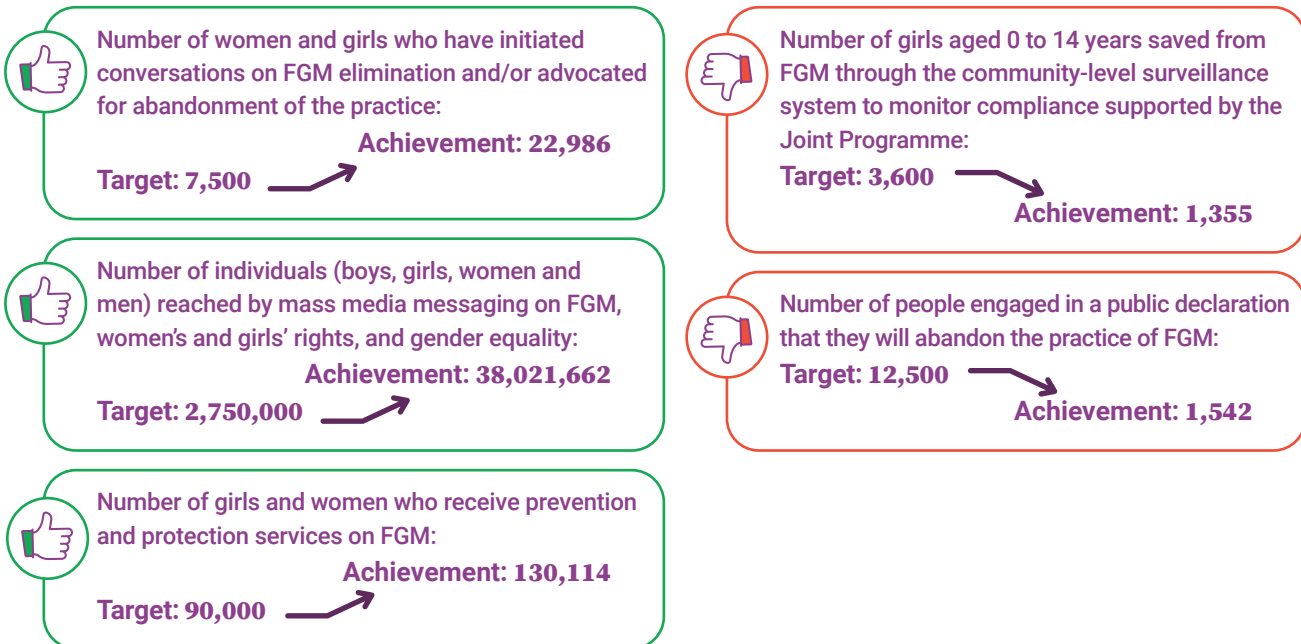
Number of women and girls who have initiated conversations on FGM elimination and/or advocated for abandonment of the practice:

Achievement: 22,986

Target: 7,500

Number of individuals (boys, girls, women and men) reached by mass media messaging on FGM, women's and girls' rights, and gender equality:

Achievement: 38,021,662

Target: 2,750,000

Number of girls and women who receive prevention and protection services on FGM:

Achievement: 130,114

Target: 90,000

Number of girls aged 0 to 14 years saved from FGM through the community-level surveillance system to monitor compliance supported by the Joint Programme:

Target: 3,600

Achievement: 1,355

Number of people engaged in a public declaration that they will abandon the practice of FGM:

Target: 12,500

Achievement: 1,542